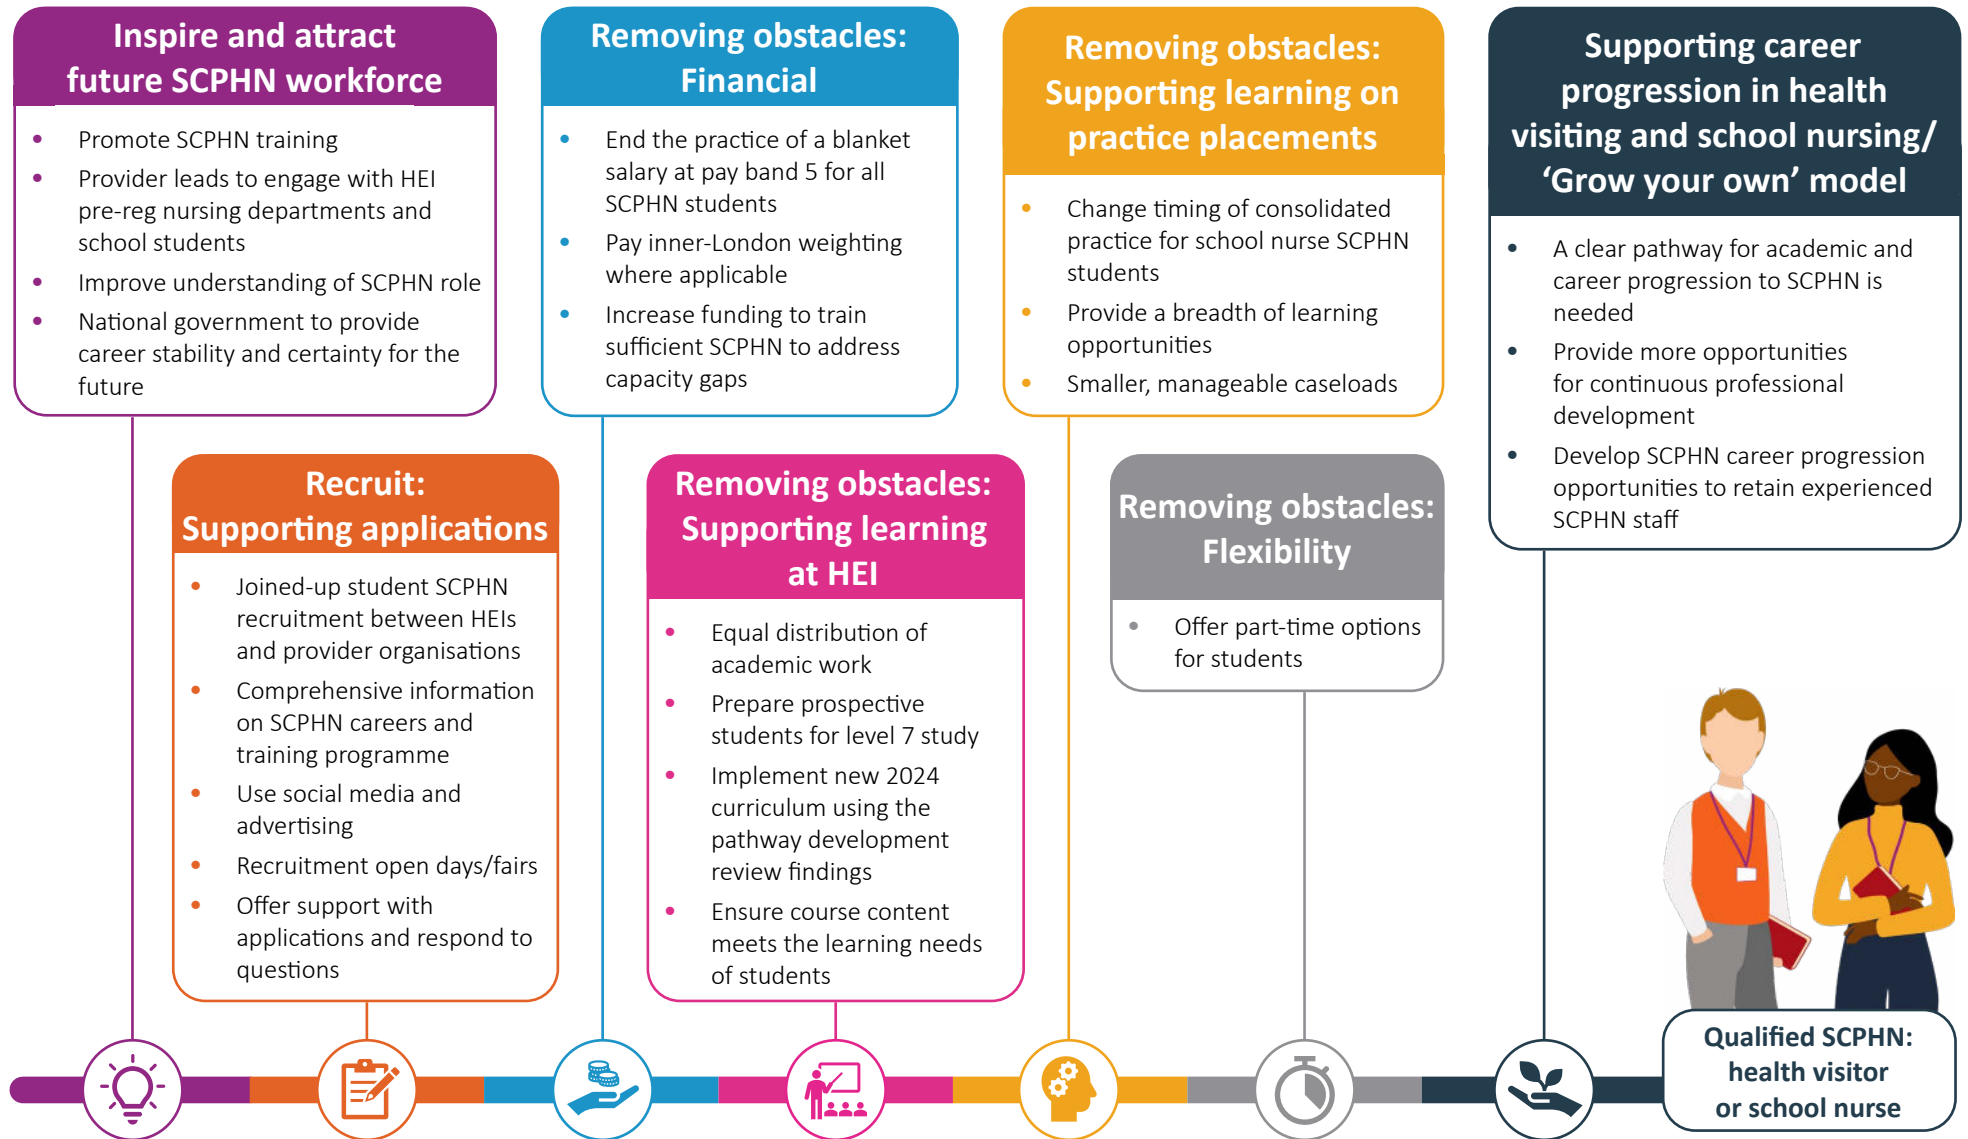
Inspire and attract future SCPHN workforce

- Promote SCPHN training
- Provider leads to engage with HEI pre-reg nursing departments and school students
- Improve understanding of SCPHN role
- National government to provide career stability and certainty for the future

Removing obstacles: Financial

- End the practice of a blanket salary at pay band 5 for all SCPHN students
- Pay inner-London weighting where applicable
- Increase funding to train sufficient SCPHN to address capacity gaps

Removing obstacles: Supporting learning on practice placements

- Change timing of consolidated practice for school nurse SCPHN students
- Provide a breadth of learning opportunities
- Smaller, manageable caseloads

Supporting career progression in health visiting and school nursing/ 'Grow your own' model

- A clear pathway for academic and career progression to SCPHN is needed
- Provide more opportunities for continuous professional development
- Develop SCPHN career progression opportunities to retain experienced SCPHN staff

Recruit: Supporting applications

- Joined-up student SCPHN recruitment between HEIs and provider organisations
- Comprehensive information on SCPHN careers and training programme
- Use social media and advertising
- Recruitment open days/fairs
- Offer support with applications and respond to questions

Removing obstacles: Supporting learning at HEI

- Equal distribution of academic work
- Prepare prospective students for level 7 study
- Implement new 2024 curriculum using the pathway development review findings
- Ensure course content meets the learning needs of students

Removing obstacles: Flexibility

- Offer part-time options for students

Qualified SCPHN: health visitor or school nurse